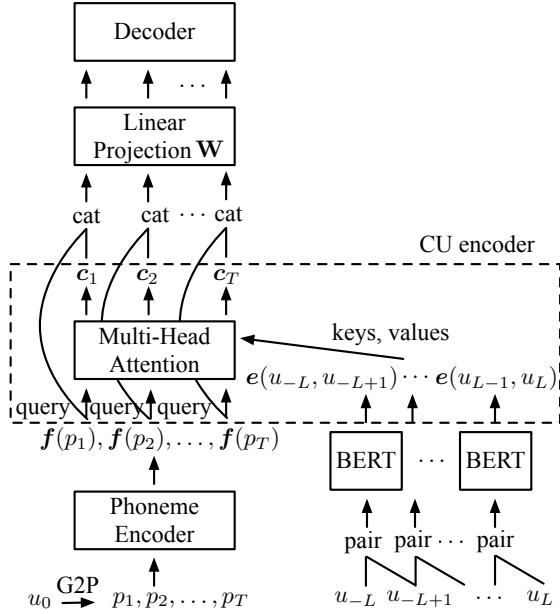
Decoder

$\cdots$

Linear Projection $\mathbf{W}$

cat cat $\cdots$ cat

CU encoder

$\boldsymbol{c}_1$ $\boldsymbol{c}_2$ $\boldsymbol{c}_T$

Multi-Head Attention

keys, values

$\boldsymbol{e}(u_{-L}, u_{-L+1}) \cdots \boldsymbol{e}(u_{L-1}, u_L)$

query query query

$\boldsymbol{f}(p_1), \boldsymbol{f}(p_2), \ldots, \boldsymbol{f}(p_T)$

BERT $\cdots$ BERT

Phoneme Encoder

pair pair $\cdots$ pair

$u_0 \xrightarrow{\text{G2P}} p_1, p_2, \ldots, p_T$

$u_{-L}$ $u_{-L+1}$ $\cdots$ $u_L$